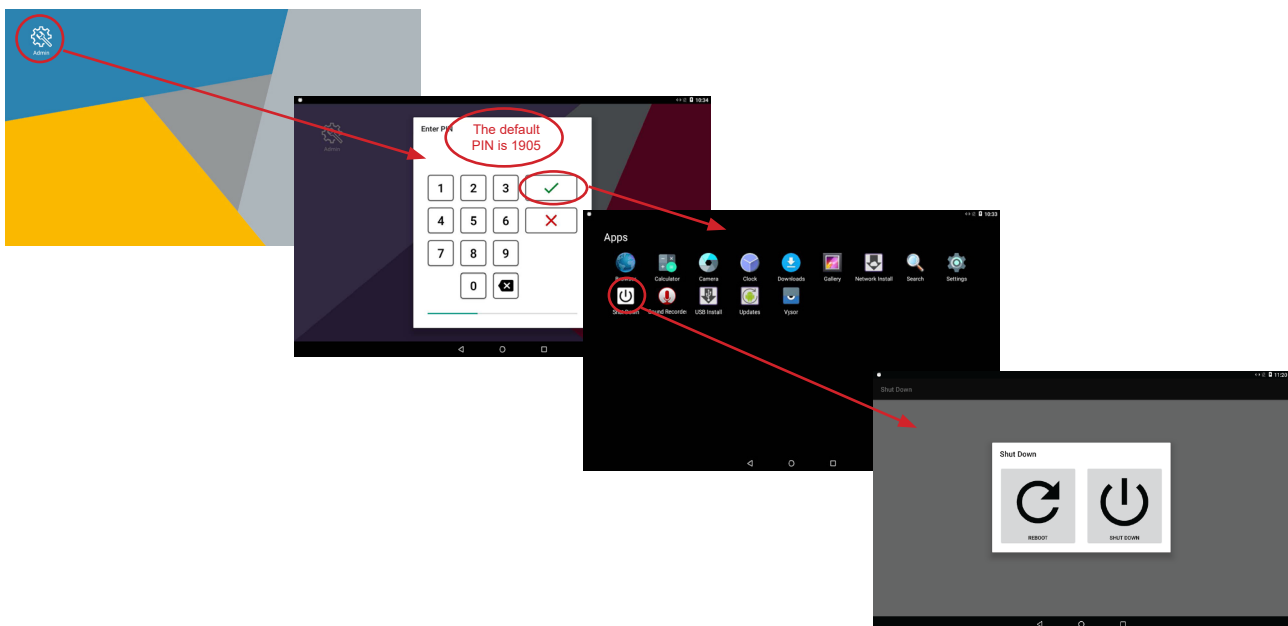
Admin

10:34

Admin

Enter PIN

The default PIN is 1905

1 2 3
4 5 6
7 8 9
0

10:33

Apps

Browser Calculator Camera Clock Downloads Gallery Network Install Search Settings
Shut Down Sound Recorder USB Install Updates Vysor

11:20

Shut Down

Shut Down

REBOOT

SHUT DOWN